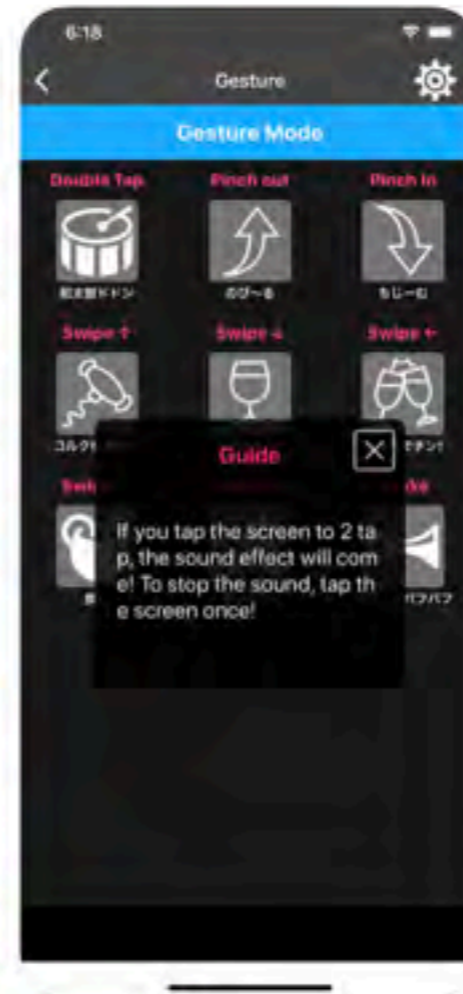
6:18

Gesture

Gesture Mode

Double Tap

Pinch out

Pinch in

和太鼓ドドン

のび〜る

ちじ〜む

Swipe ↑

Swipe ↓

Swipe ←

コルク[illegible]

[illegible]チン!

Swi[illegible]

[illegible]ide

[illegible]

パフパフ

Guide

If you tap the screen to 2 tap, the sound effect will come! To stop the sound, tap the screen once!